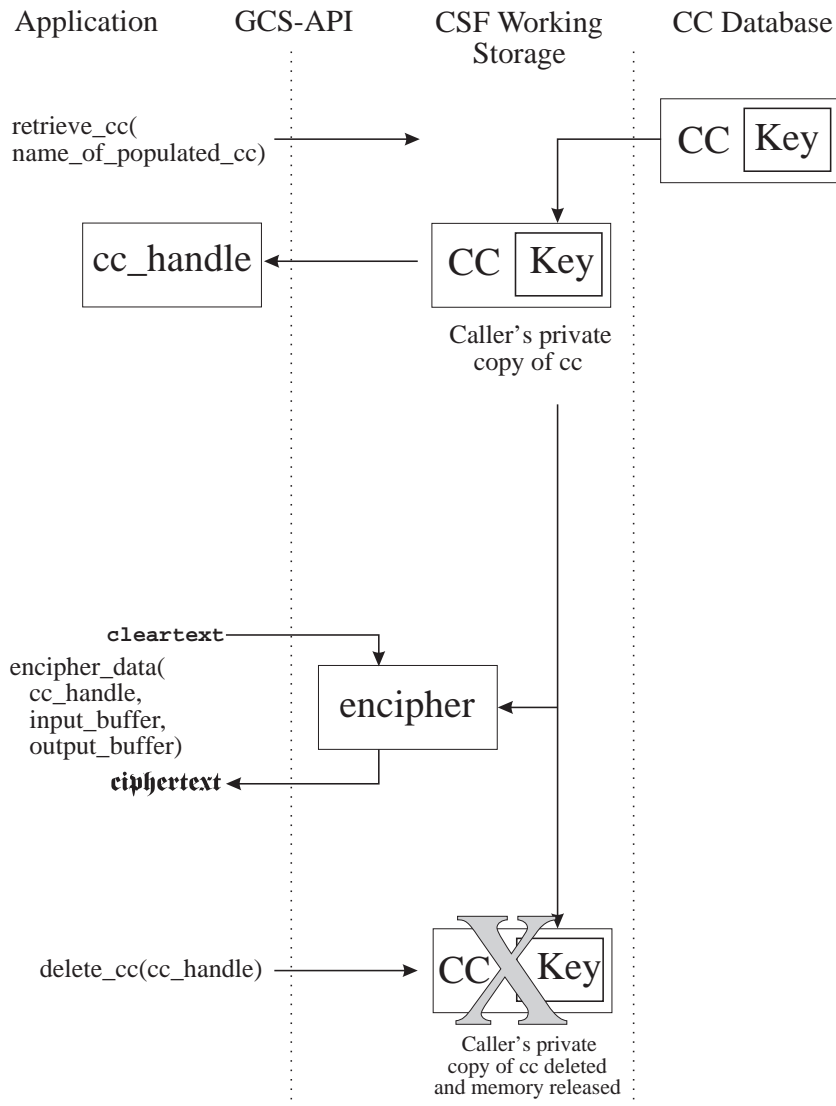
Application GCS-API CSF Working Storage CC Database

retrieve_cc( name_of_populated_cc)

CC Key

cc_handle

CC Key

Caller's private copy of cc

cleartext

encipher_data( cc_handle, input_buffer, output_buffer)

encipher

ciphertext

delete_cc(cc_handle)

CC X Key

Caller's private copy of cc deleted and memory released